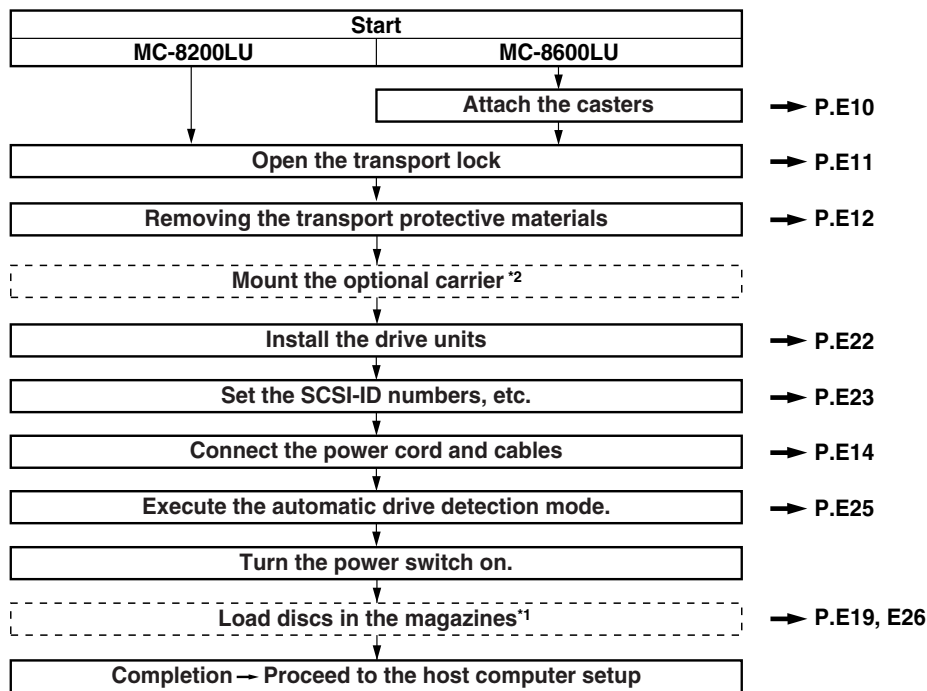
Start

MC-8200LU

MC-8600LU

Attach the casters → P.E10

Open the transport lock → P.E11

Removing the transport protective materials → P.E12

Mount the optional carrier *2

Install the drive units → P.E22

Set the SCSI-ID numbers, etc. → P.E23

Connect the power cord and cables → P.E14

Execute the automatic drive detection mode. → P.E25

Turn the power switch on.

Load discs in the magazines*1 → P.E19, E26

Completion → Proceed to the host computer setup